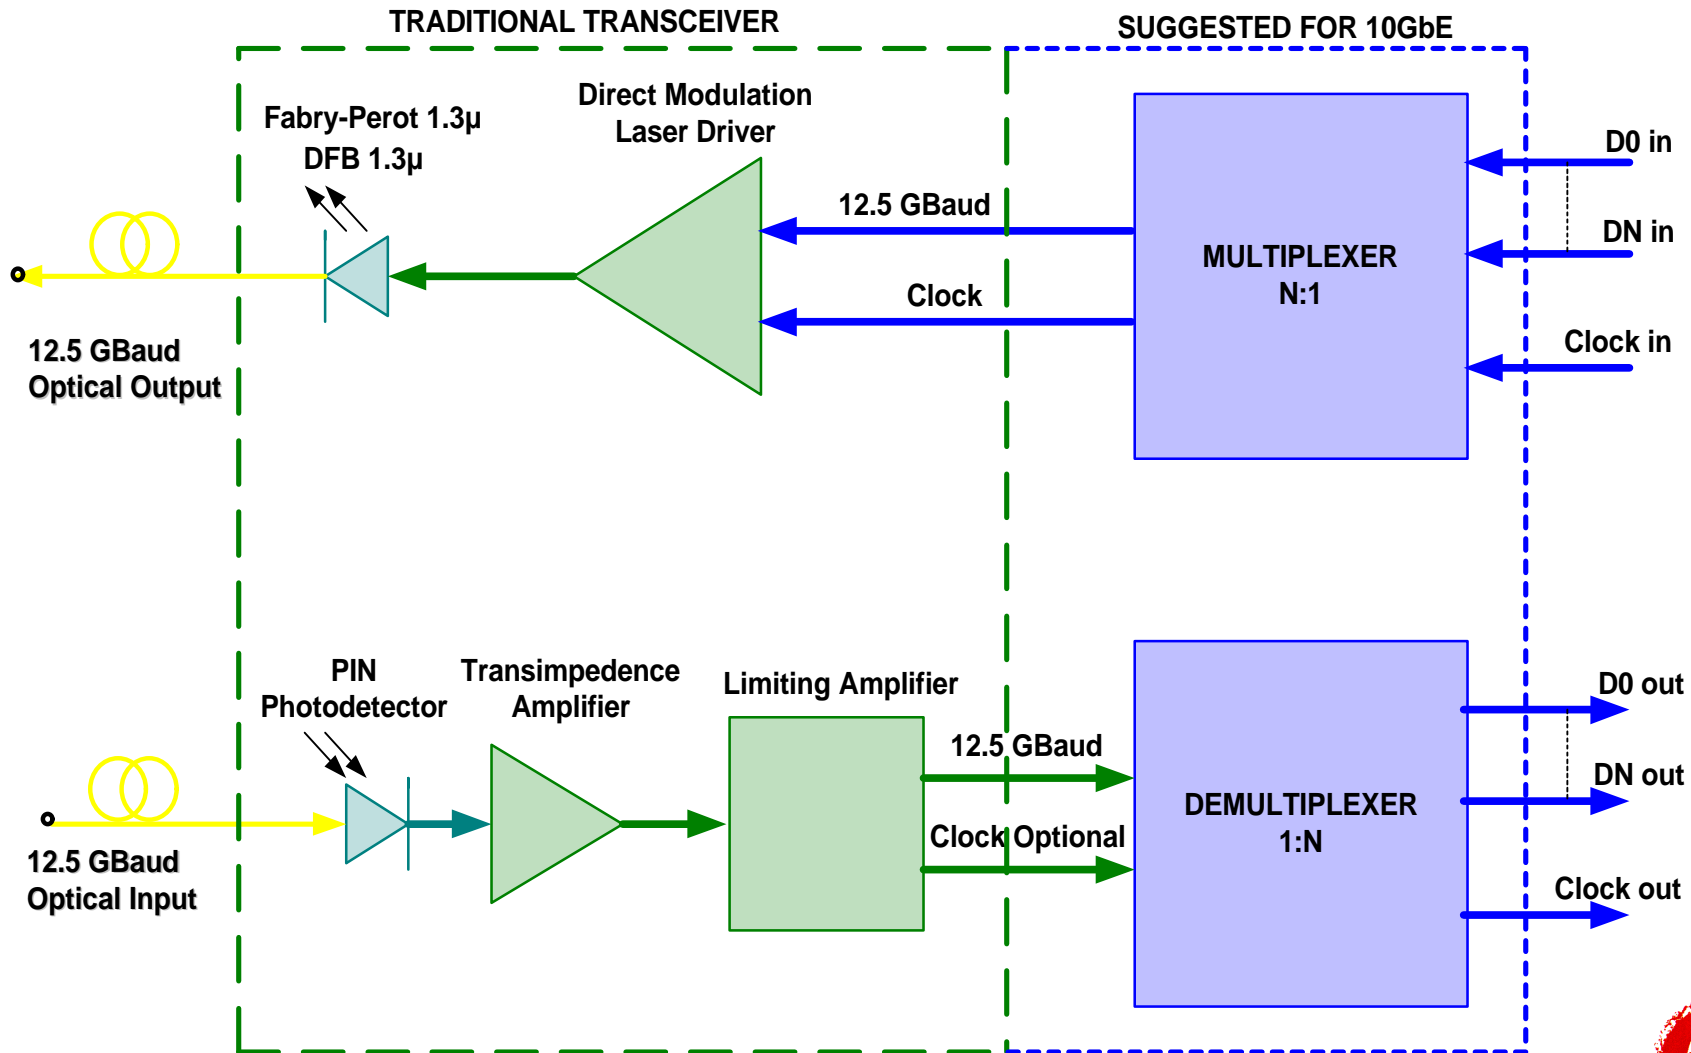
TRADITIONAL TRANSCEIVER

SUGGESTED FOR 10GbE

Fabry-Perot 1.3µ
DFB 1.3µ

Direct Modulation
Laser Driver

12.5 GBaud

Clock

MULTIPLEXER
N:1

D0 in

DN in

Clock in

12.5 GBaud
Optical Output

PIN
Photodetector

Transimpedence
Amplifier

Limiting Amplifier

12.5 GBaud

Clock Optional

DEMULTIPLEXER
1:N

D0 out

DN out

Clock out

12.5 GBaud
Optical Input